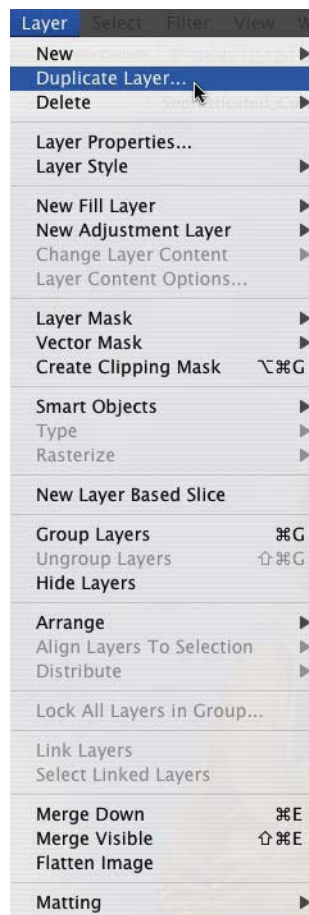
Layer Select Filter View W

New
Duplicate Layer...
Delete

Layer Properties...
Layer Style

New Fill Layer
New Adjustment Layer
Change Layer Content
Layer Content Options...

Layer Mask
Vector Mask
Create Clipping Mask ⌥⌘G

Smart Objects
Type
Rasterize

New Layer Based Slice

Group Layers ⌘G
Ungroup Layers ⇧⌘G
Hide Layers

Arrange
Align Layers To Selection
Distribute

Lock All Layers in Group...

Link Layers
Select Linked Layers

Merge Down ⌘E
Merge Visible ⇧⌘E
Flatten Image

Matting